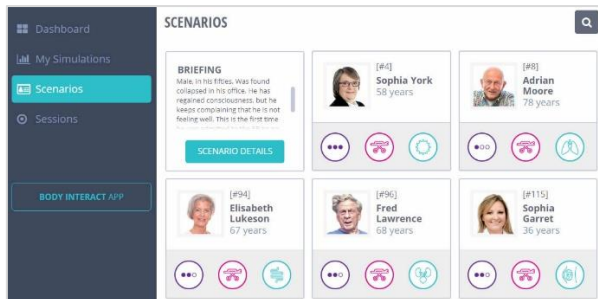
Dashboard
My Simulations
Scenarios
Sessions
BODY INTERACT APP

SCENARIOS

BRIEFING
Male, in his fifties. Was found collapsed in his office. He has regained consciousness, but he keeps complaining that he is not feeling well. This is the first time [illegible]
SCENARIO DETAILS

[#4]
Sophia York
58 years

[#8]
Adrian Moore
78 years

[#94]
Elisabeth Lukeson
67 years

[#96]
Fred Lawrence
68 years

[#115]
Sophia Garret
36 years